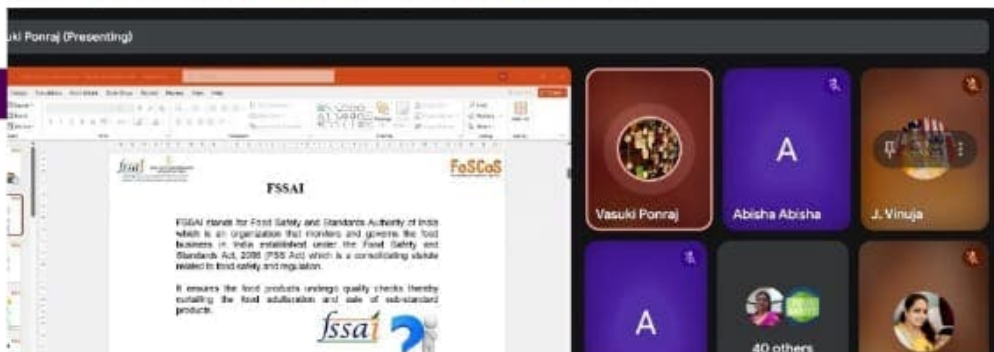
uki Ponraj (Presenting)

fssai

FoSCoS

FSSAI

FSSAI stands for Food Safety and Standards Authority of India which is an organization that monitors and governs the food business in India established under the Food Safety and Standards Act, 2006 (FSS Act) which is a consolidating statute related to food safety and regulation.

It ensures the food products undergo quality checks thereby curtailing the food adulteration and sale of sub-standard products.

fssai

Vasuki Ponraj

A

Abisha Abisha

J. Vinuja

A

40 others